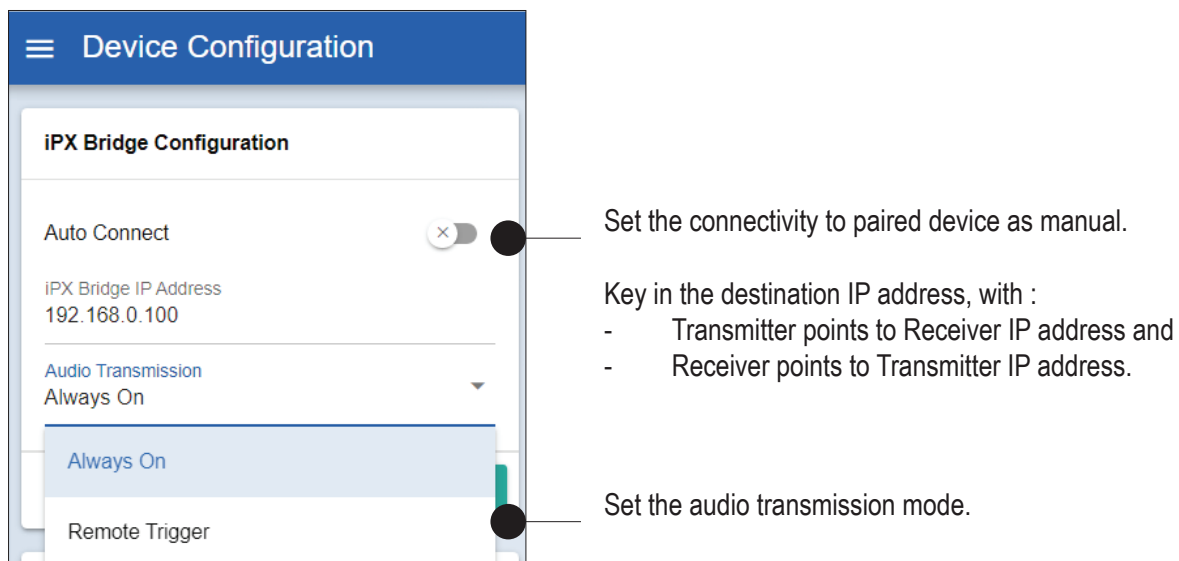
Device Configuration

iPX Bridge Configuration

Auto Connect

iPX Bridge IP Address
192.168.0.100

Audio Transmission
Always On

Always On

Remote Trigger

Set the connectivity to paired device as manual.

Key in the destination IP address, with :
- Transmitter points to Receiver IP address and
- Receiver points to Transmitter IP address.

Set the audio transmission mode.